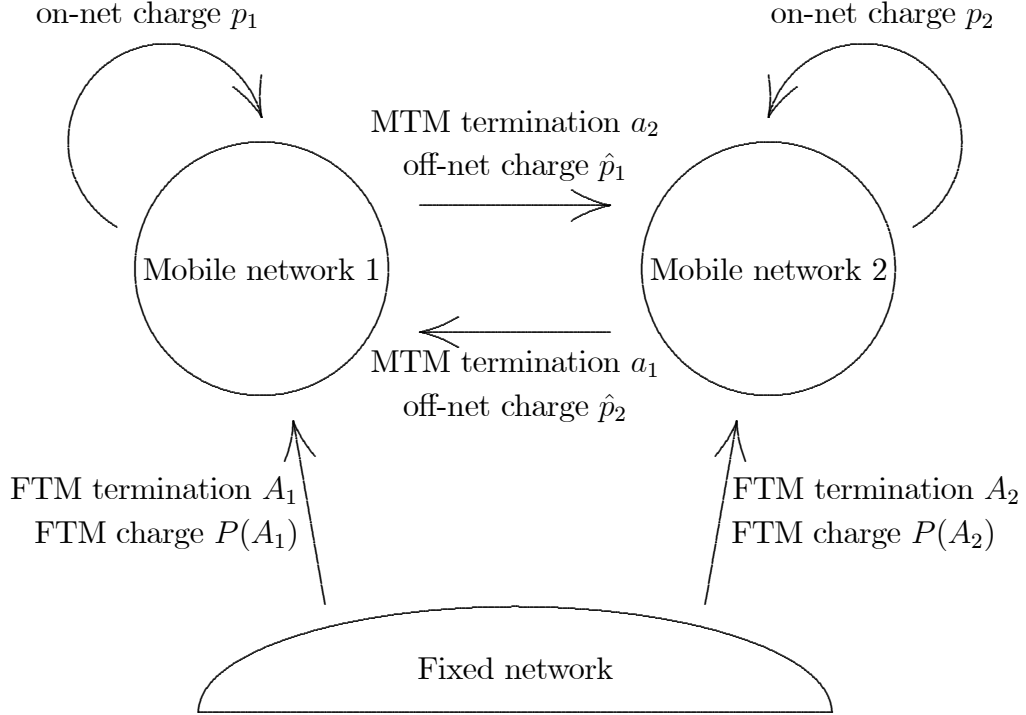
on-net charge $p_1$

on-net charge $p_2$

MTM termination $a_2$
off-net charge $\hat{p}_1$

Mobile network 1

Mobile network 2

MTM termination $a_1$
off-net charge $\hat{p}_2$

FTM termination $A_1$
FTM charge $P(A_1)$

FTM termination $A_2$
FTM charge $P(A_2)$

Fixed network